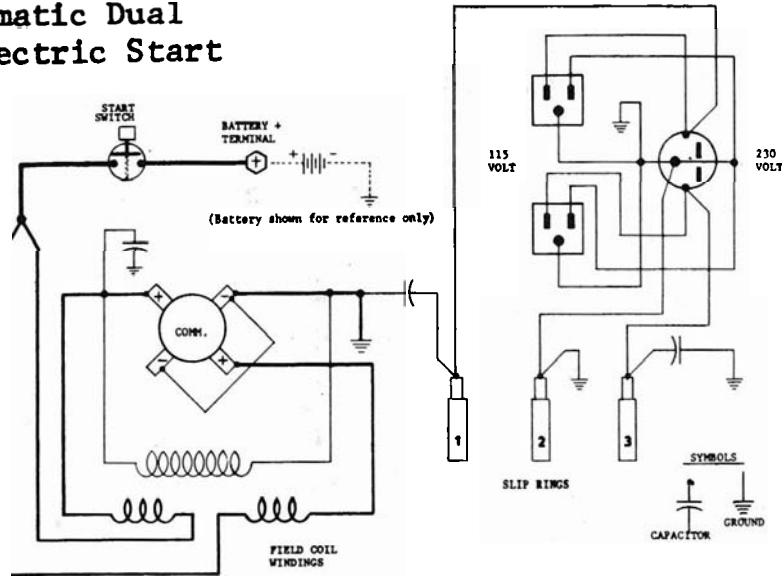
matic Dual
ectric Start

START SWITCH

BATTERY + TERMINAL

+

-

(Battery shown for reference only)

+

-

-

+

COMM.

FIELD COIL WINDINGS

115 VOLT

230 VOLT

1

2

3

SLIP RINGS

SYMBOLS

CAPACITOR

GROUND